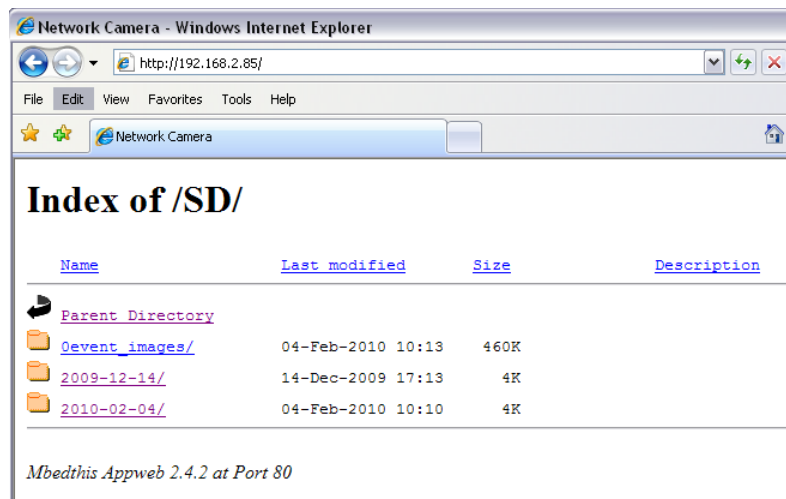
Network Camera - Windows Internet Explorer

http://192.168.2.85/

File Edit View Favorites Tools Help

Network Camera

# Index of /SD/

| Name | Last modified | Size | Description |
|---|---|---|---|
| Parent Directory | | | |
| 0event_images/ | 04-Feb-2010 10:13 | 460K | |
| 2009-12-14/ | 14-Dec-2009 17:13 | 4K | |
| 2010-02-04/ | 04-Feb-2010 10:10 | 4K | |

Mbedthis Appweb 2.4.2 at Port 80